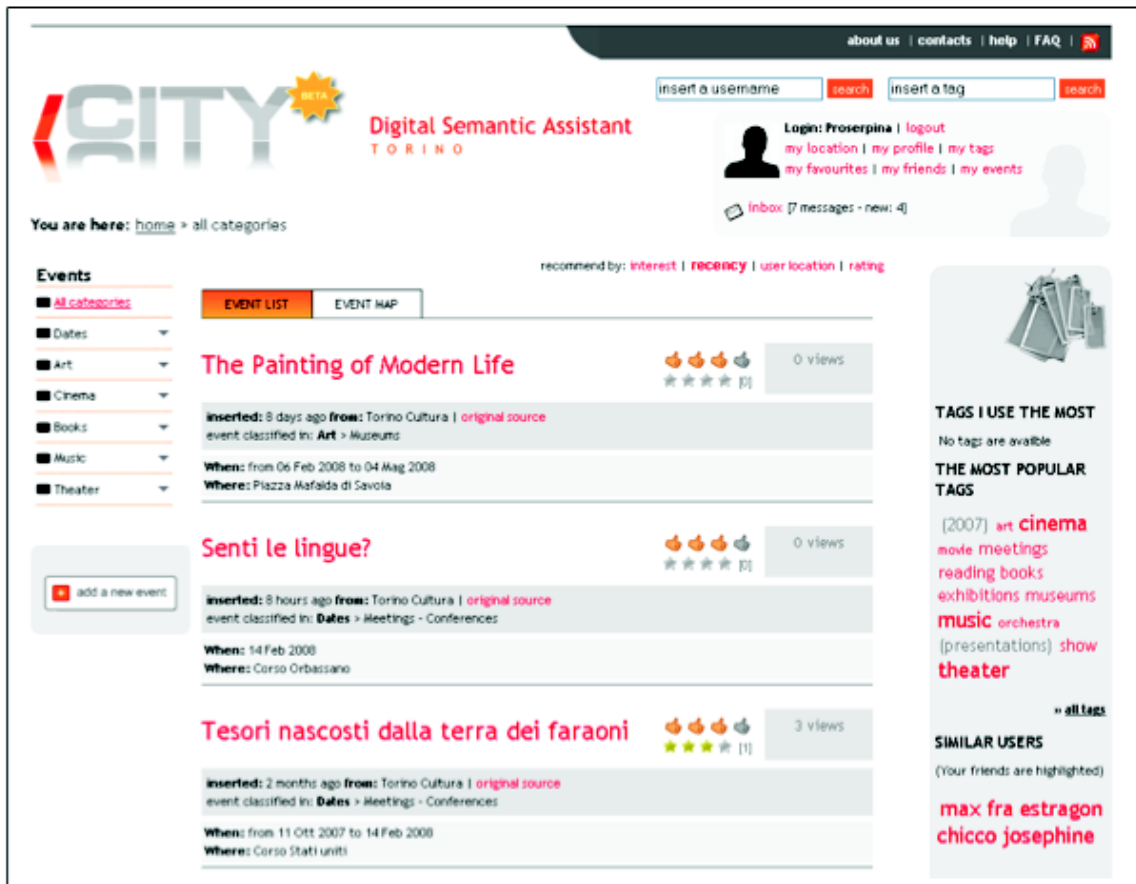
about us | contacts | help | FAQ |

iCITY BETA

Digital Semantic Assistant
TORINO

insert a username search insert a tag search

Login: Proserpina | logout
my location | my profile | my tags
my favourites | my friends | my events

inbox [7 messages - new: 4]

You are here: home » all categories

Events
All categories
Dates
Art
Cinema
Books
Music
Theater

add a new event

recommend by: interest | recency | user location | rating

EVENT LIST | EVENT MAP

The Painting of Modern Life
[0]
0 views
inserted: 8 days ago from: Torino Cultura | original source
event classified in: Art > Museums
When: from 06 Feb 2008 to 04 Mag 2008
Where: Piazza Mafalda di Savoia

Senti le lingue?
[0]
0 views
inserted: 8 hours ago from: Torino Cultura | original source
event classified in: Dates > Meetings - Conferences
When: 14 Feb 2008
Where: Corso Orbassano

Tesori nascosti dalla terra dei faraoni
[1]
3 views
inserted: 2 months ago from: Torino Cultura | original source
event classified in: Dates > Meetings - Conferences
When: from 11 Ott 2007 to 14 Feb 2008
Where: Corso Stati uniti

TAGS I USE THE MOST
No tags are availble

THE MOST POPULAR TAGS
(2007) art cinema movie meetings reading books exhibitions museums music orchestra (presentations) show theater

» all tags

SIMILAR USERS
(Your friends are highlighted)
max fra estragon chicco josephine